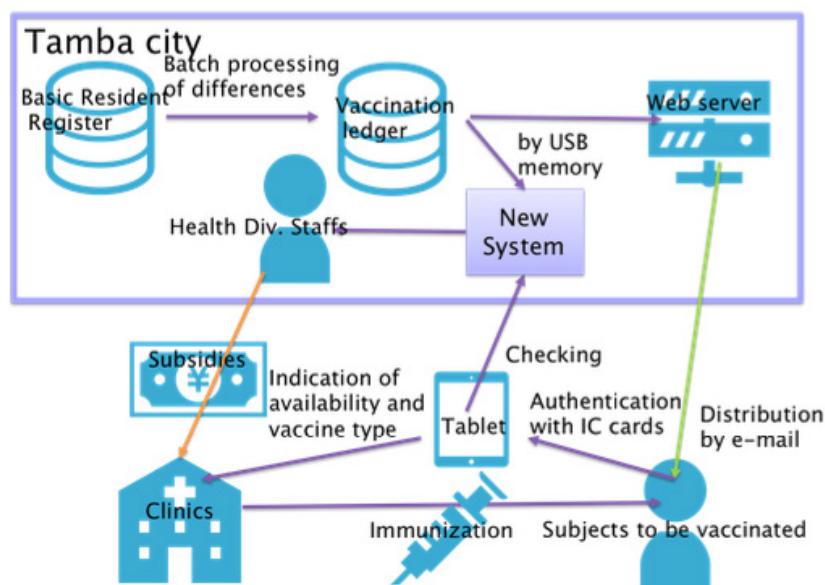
Tamba city

Batch processing of differences

Basic Resident Register

Vaccination ledger

Web server

by USB memory

Health Div. Staffs

New System

Subsidies

¥

Checking

Indication of availability and vaccine type

Tablet

Authentication with IC cards

Distribution by e-mail

Clinics

Immunization

Subjects to be vaccinated